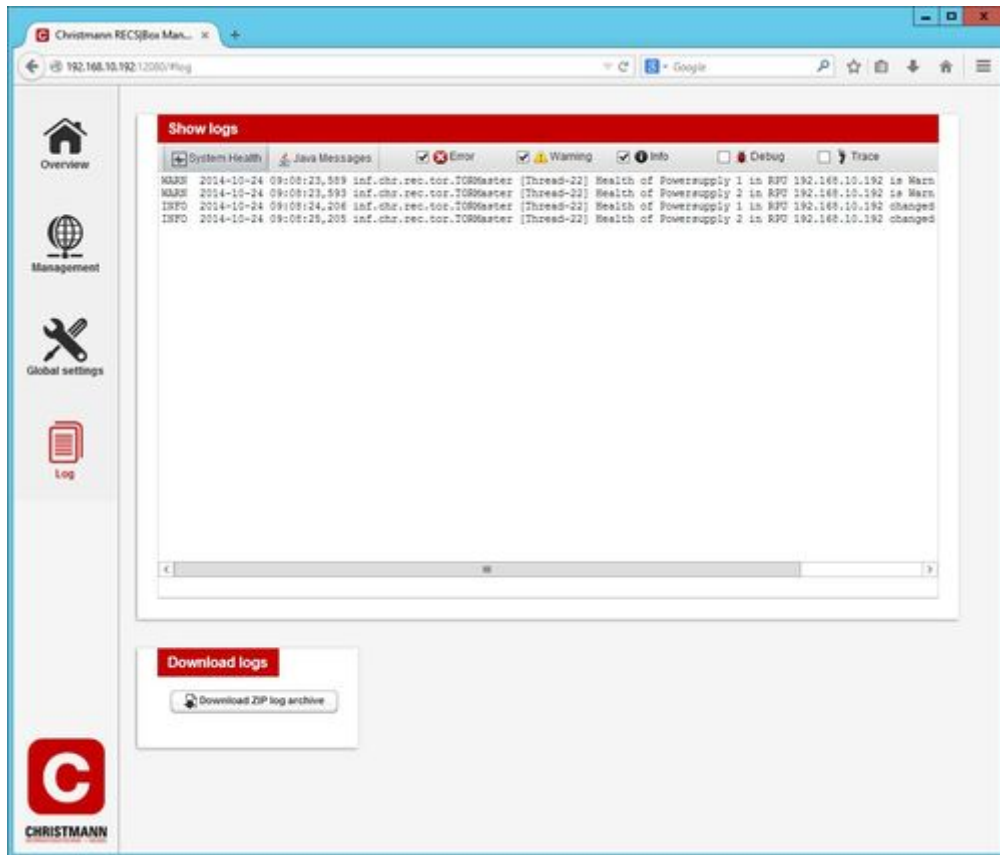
Christmann RECS|Box Man... ×

192.168.10.192:12080/#log

Google

Overview

Management

Global settings

Log

CHRISTMANN

Show logs

System Health | Java Messages | Error | Warning | Info | Debug | Trace

WARN 2014-10-24 09:08:23,589 inf.chr.rec.tor.TORMaster [Thread-22] Health of Powersupply 1 in RPU 192.168.10.192 is Warn
WARN 2014-10-24 09:08:23,593 inf.chr.rec.tor.TORMaster [Thread-22] Health of Powersupply 2 in RPU 192.168.10.192 is Warn
INFO 2014-10-24 09:08:24,206 inf.chr.rec.tor.TORMaster [Thread-22] Health of Powersupply 1 in RPU 192.168.10.192 changed
INFO 2014-10-24 09:08:25,205 inf.chr.rec.tor.TORMaster [Thread-22] Health of Powersupply 2 in RPU 192.168.10.192 changed

Download logs

Download ZIP log archive